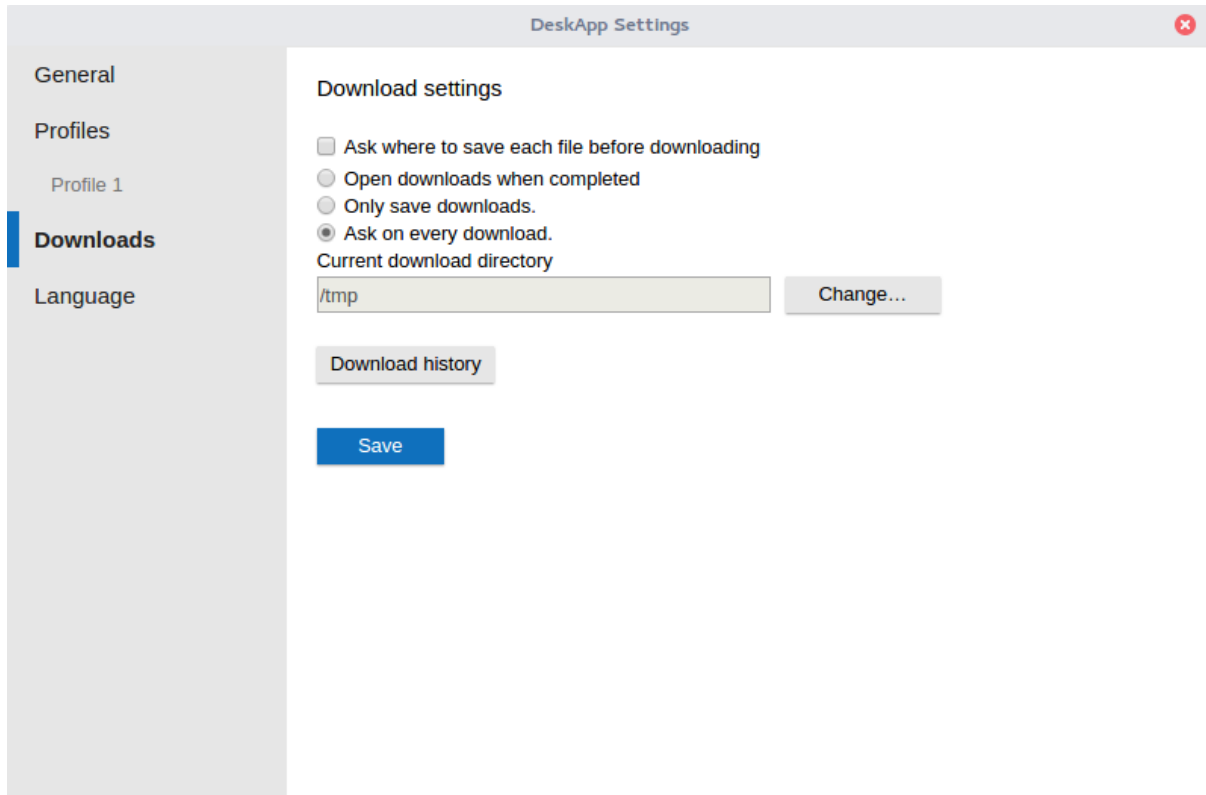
DeskApp Settings

General

Profiles

Profile 1

Downloads

Language

Download settings

Ask where to save each file before downloading

Open downloads when completed

Only save downloads.

Ask on every download.

Current download directory

/tmp

Change...

Download history

Save